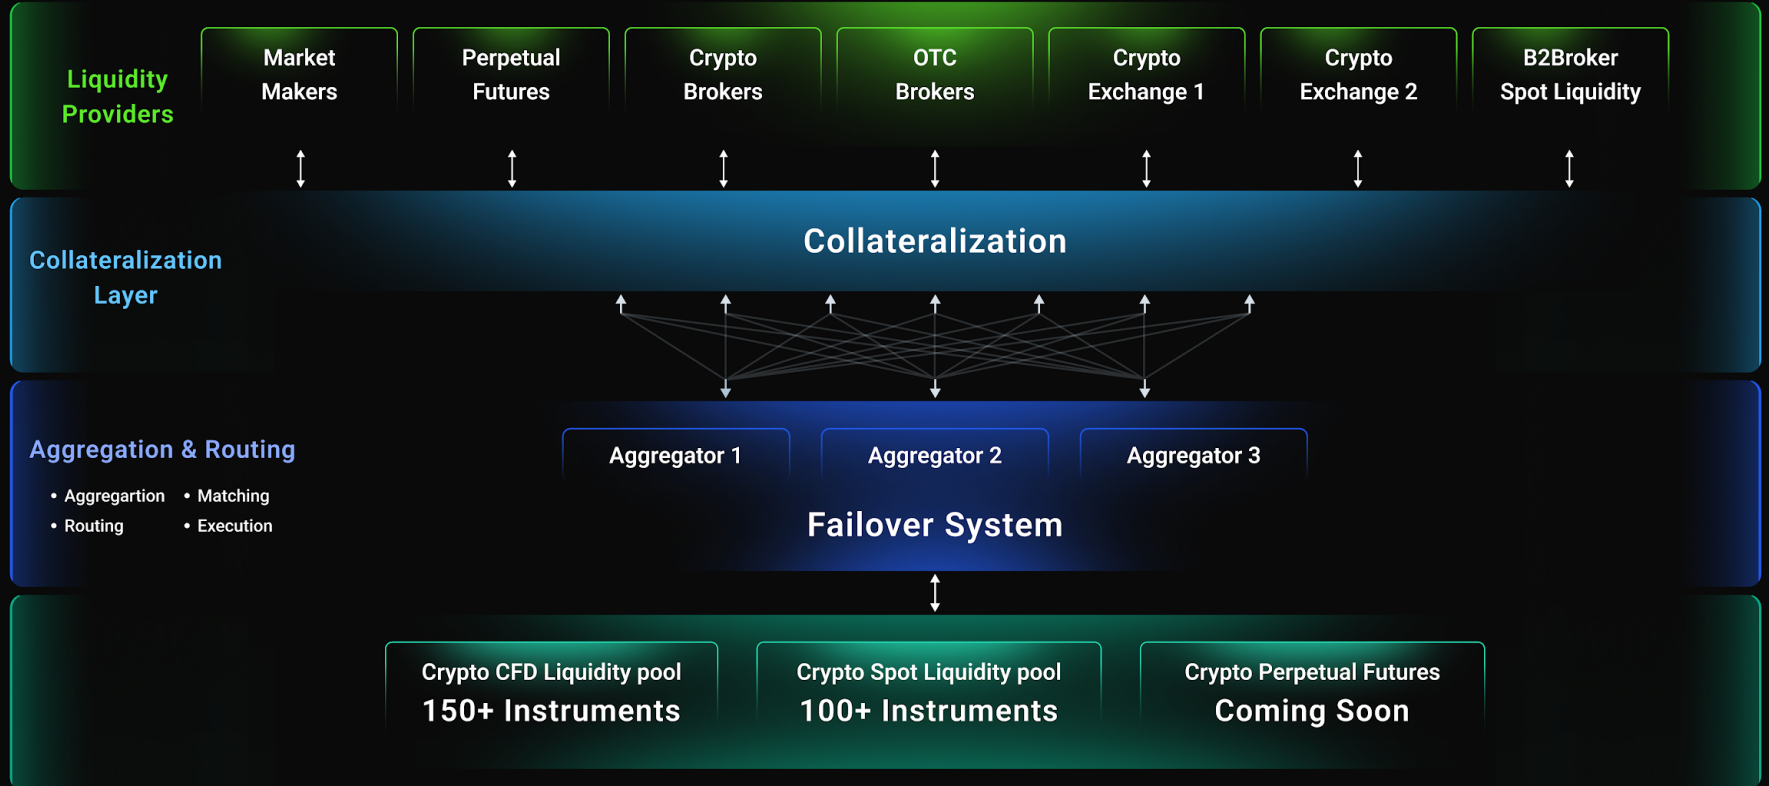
Liquidity Providers

Market Makers

Perpetual Futures

Crypto Brokers

OTC Brokers

Crypto Exchange 1

Crypto Exchange 2

B2Broker Spot Liquidity

Collateralization Layer

Collateralization

Aggregation & Routing

• Aggregartion • Matching
• Routing • Execution

Aggregator 1

Aggregator 2

Aggregator 3

Failover System

Crypto CFD Liquidity pool
150+ Instruments

Crypto Spot Liquidity pool
100+ Instruments

Crypto Perpetual Futures
Coming Soon